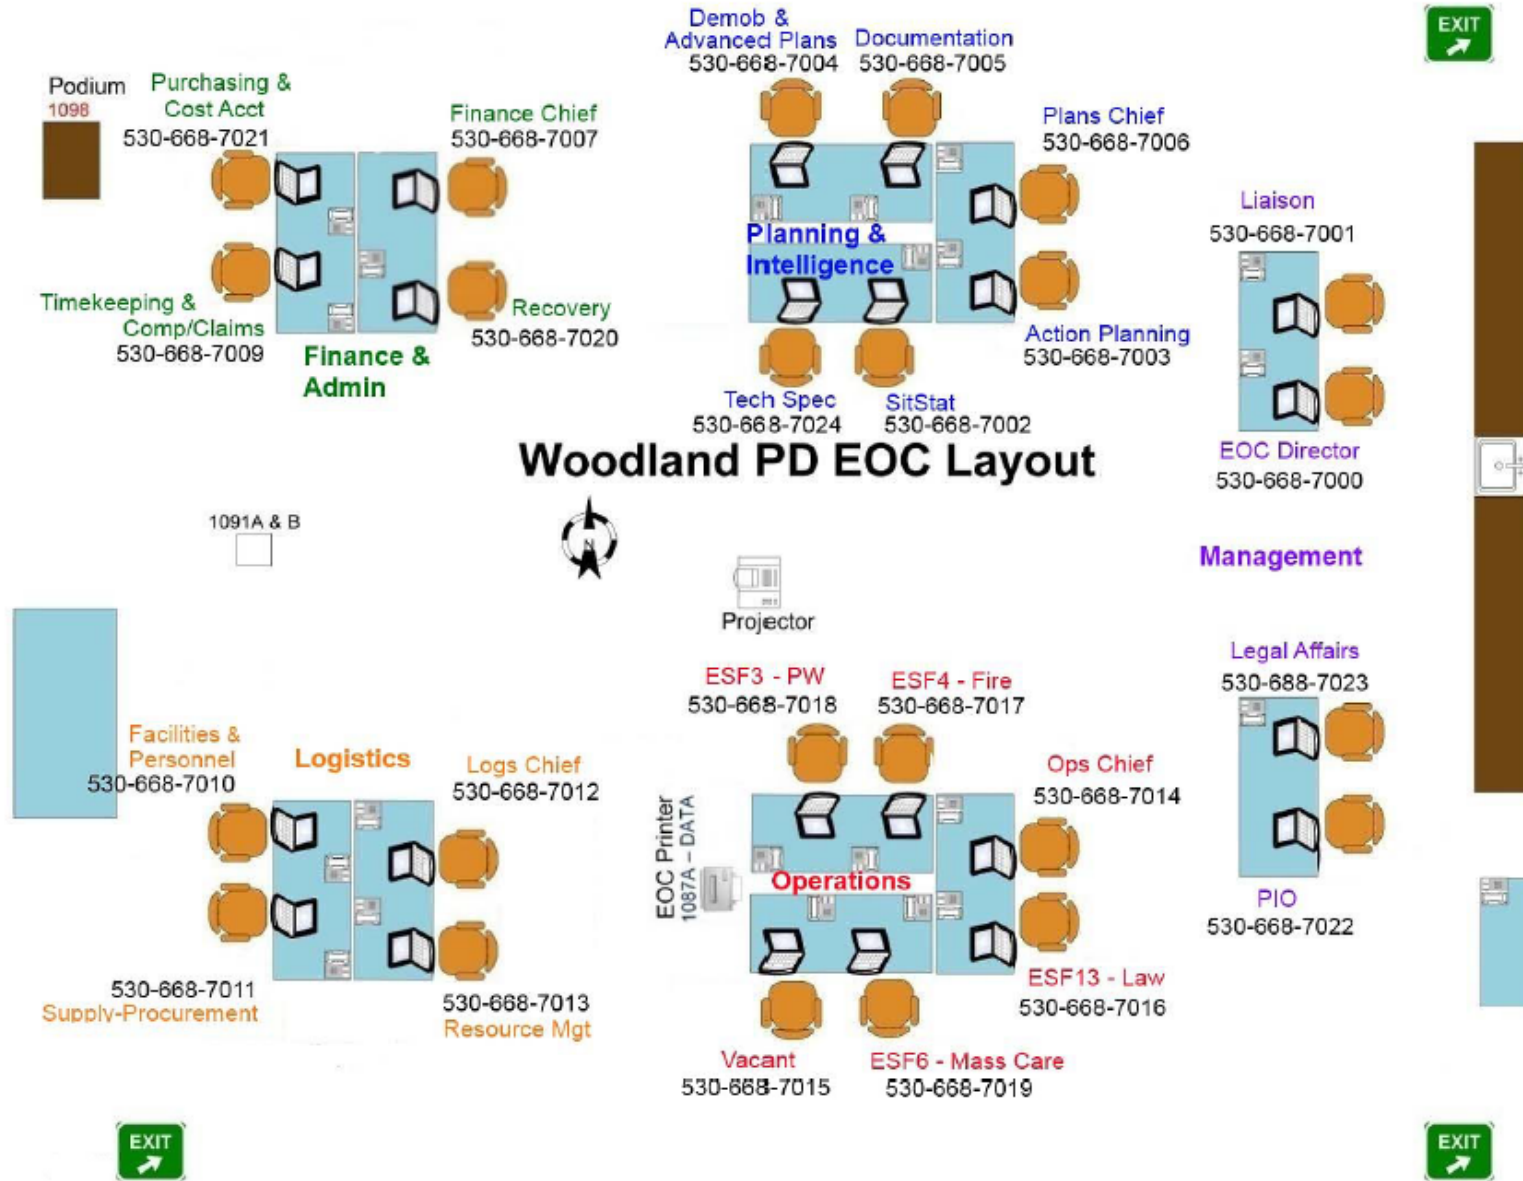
EXIT

Podium
1098

Purchasing & Cost Acct
530-668-7021

Finance Chief
530-668-7007

Timekeeping & Comp/Claims
530-668-7009

Recovery
530-668-7020

Finance & Admin

Demob & Advanced Plans
530-668-7004

Documentation
530-668-7005

Plans Chief
530-668-7006

Planning & Intelligence

Action Planning
530-668-7003

Tech Spec
530-668-7024

SitStat
530-668-7002

Liaison
530-668-7001

EOC Director
530-668-7000

Woodland PD EOC Layout

1091A & B

Management

Projector

Legal Affairs
530-688-7023

Facilities & Personnel
530-668-7010

Logistics

Logs Chief
530-668-7012

530-668-7011
Supply-Procurement

530-668-7013
Resource Mgt

ESF3 - PW
530-668-7018

ESF4 - Fire
530-668-7017

Ops Chief
530-668-7014

EOC Printer
1087A – DATA

Operations

ESF13 - Law
530-668-7016

Vacant
530-668-7015

ESF6 - Mass Care
530-668-7019

PIO
530-668-7022

EXIT

EXIT